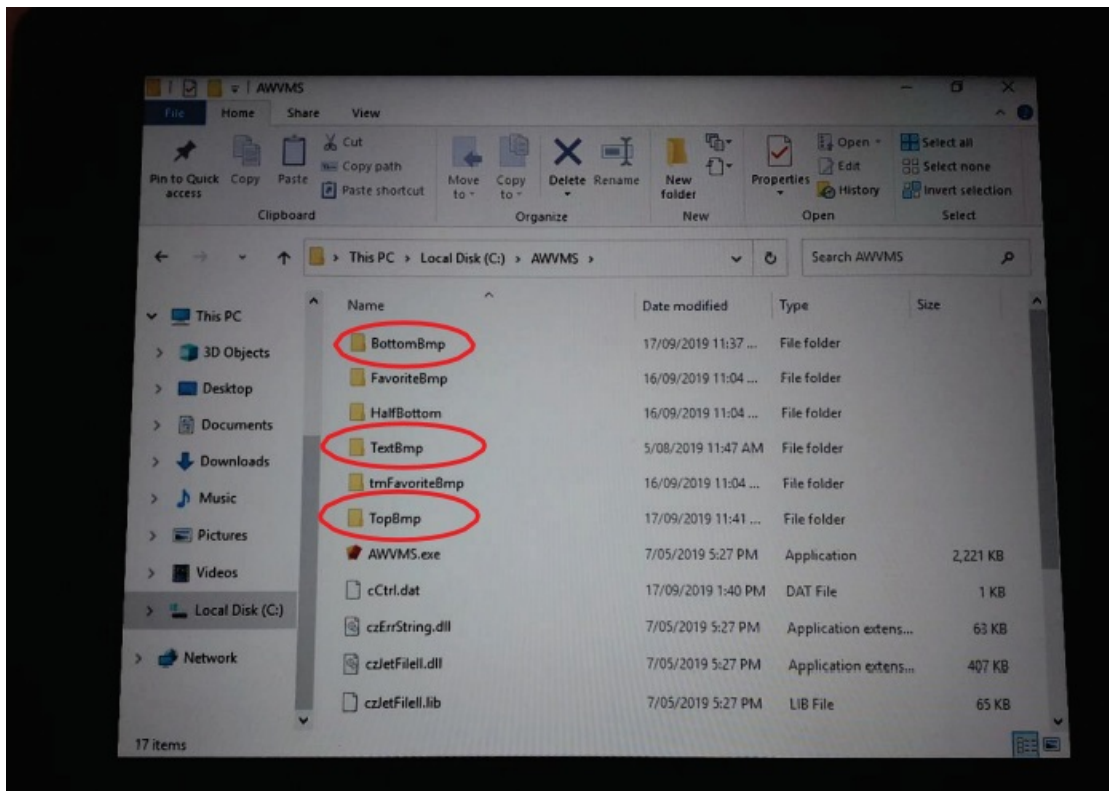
AWVMS

File Home Share View

Pin to Quick access Copy Paste Cut Copy path Paste shortcut
Clipboard

Move to Copy to Delete Rename
Organize

New folder
New

Properties Open Edit History
Open

Select all Select none Invert selection
Select

This PC > Local Disk (C:) > AWVMS >

Search AWVMS

This PC
3D Objects
Desktop
Documents
Downloads
Music
Pictures
Videos
Local Disk (C:)
Network

| Name | Date modified | Type | Size |
|---|---|---|---|
| BottomBmp | 17/09/2019 11:37 ... | File folder | |
| FavoriteBmp | 16/09/2019 11:04 ... | File folder | |
| HalfBottom | 16/09/2019 11:04 ... | File folder | |
| TextBmp | 5/08/2019 11:47 AM | File folder | |
| tmFavoriteBmp | 16/09/2019 11:04 ... | File folder | |
| TopBmp | 17/09/2019 11:41 ... | File folder | |
| AWVMS.exe | 7/05/2019 5:27 PM | Application | 2,221 KB |
| cCtrl.dat | 17/09/2019 1:40 PM | DAT File | 1 KB |
| czErrString.dll | 7/05/2019 5:27 PM | Application extens... | 63 KB |
| czJetFileII.dll | 7/05/2019 5:27 PM | Application extens... | 407 KB |
| czJetFileII.lib | 7/05/2019 5:27 PM | LIB File | 65 KB |

17 items